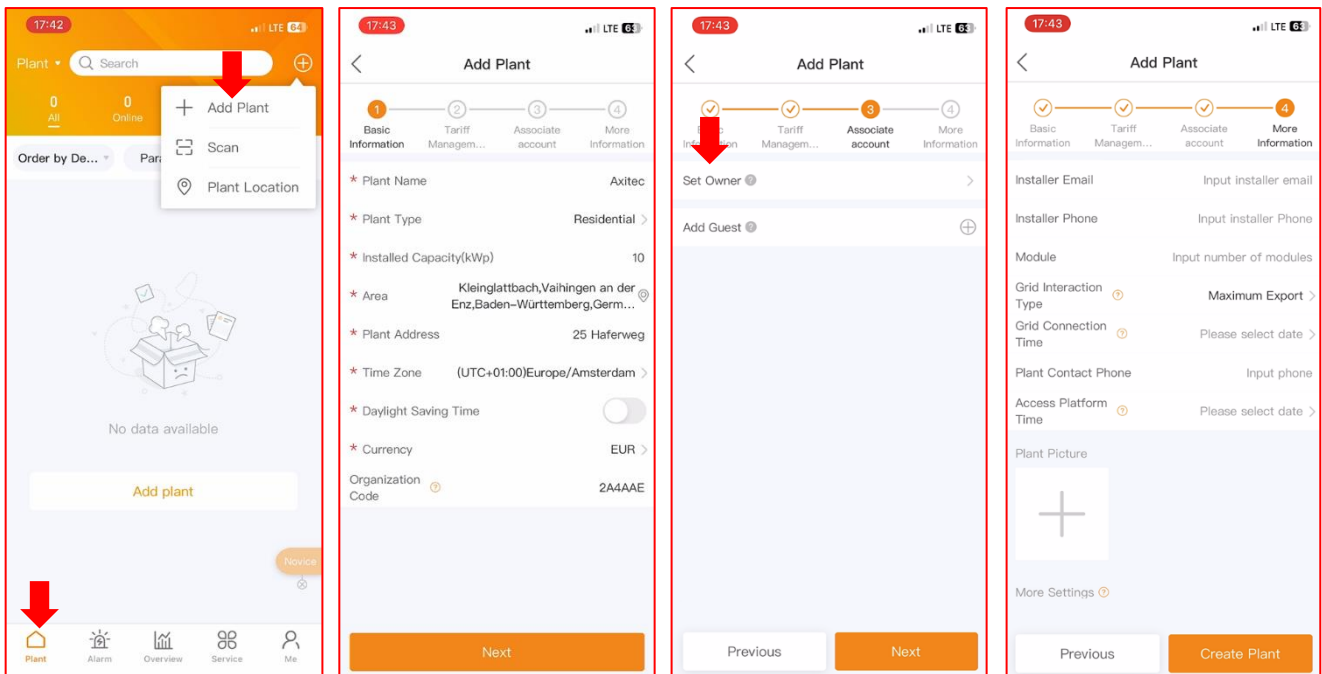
17:42 LTE 64

Plant Search

0 All 0 Online

Add Plant
Scan
Plant Location

Order by De... Para

No data available

Add plant

Novice

Plant Alarm Overview Service Me

17:43 LTE 63

Add Plant

1 Basic Information 2 Tariff Managem... 3 Associate account 4 More Information

* Plant Name Axitec
* Plant Type Residential
* Installed Capacity(kWp) 10
* Area Kleinglattbach,Vaihingen an der Enz,Baden-Württemberg,Germ...
* Plant Address 25 Haferweg
* Time Zone (UTC+01:00)Europe/Amsterdam
* Daylight Saving Time
* Currency EUR
Organization Code 2A4AAE

Next

17:43 LTE 63

Add Plant

Basic Information Tariff Managem... 3 Associate account 4 More Information

Set Owner

Add Guest

Previous Next

17:43 LTE 63

Add Plant

Basic Information Tariff Managem... Associate account 4 More Information

Installer Email Input installer email
Installer Phone Input installer Phone
Module Input number of modules
Grid Interaction Type Maximum Export
Grid Connection Time Please select date
Plant Contact Phone Input phone
Access Platform Time Please select date

Plant Picture

More Settings

Previous Create Plant